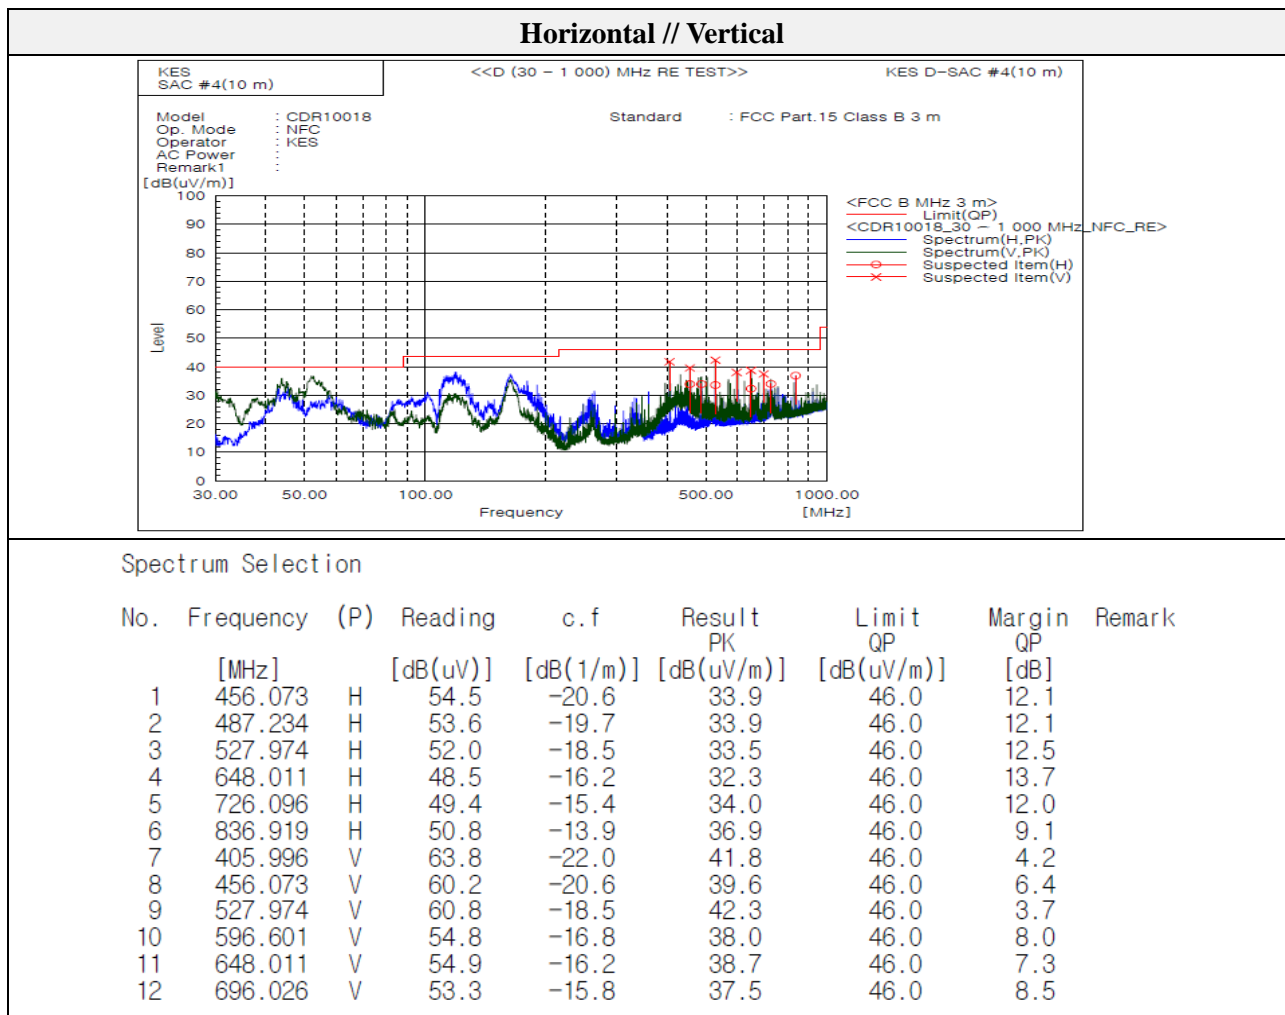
Horizontal // Vertical

KES
SAC #4(10 m)

<<D (30 – 1 000) MHz RE TEST>>

KES D–SAC #4(10 m)

Model : CDR10018
Op. Mode : NFC
Operator : KES
AC Power :
Remark1 :

Standard : FCC Part.15 Class B 3 m

[dB(uV/m)]
100
90
80
70
60
50
40
30
20
10
0

Level

30.00 50.00 100.00 500.00 1000.00
Frequency [MHz]

<FCC B MHz 3 m>
Limit(QP)
<CDR10018_30 – 1 000 MHz_NFC_RE>
Spectrum(H.PK)
Spectrum(V.PK)
Suspected Item(H)
Suspected Item(V)

Spectrum Selection

| No. | Frequency [MHz] | (P) | Reading [dB(uV)] | c.f [dB(1/m)] | Result PK [dB(uV/m)] | Limit QP [dB(uV/m)] | Margin QP [dB] | Remark |
|---|---|---|---|---|---|---|---|---|
| 1 | 456.073 | H | 54.5 | -20.6 | 33.9 | 46.0 | 12.1 | |
| 2 | 487.234 | H | 53.6 | -19.7 | 33.9 | 46.0 | 12.1 | |
| 3 | 527.974 | H | 52.0 | -18.5 | 33.5 | 46.0 | 12.5 | |
| 4 | 648.011 | H | 48.5 | -16.2 | 32.3 | 46.0 | 13.7 | |
| 5 | 726.096 | H | 49.4 | -15.4 | 34.0 | 46.0 | 12.0 | |
| 6 | 836.919 | H | 50.8 | -13.9 | 36.9 | 46.0 | 9.1 | |
| 7 | 405.996 | V | 63.8 | -22.0 | 41.8 | 46.0 | 4.2 | |
| 8 | 456.073 | V | 60.2 | -20.6 | 39.6 | 46.0 | 6.4 | |
| 9 | 527.974 | V | 60.8 | -18.5 | 42.3 | 46.0 | 3.7 | |
| 10 | 596.601 | V | 54.8 | -16.8 | 38.0 | 46.0 | 8.0 | |
| 11 | 648.011 | V | 54.9 | -16.2 | 38.7 | 46.0 | 7.3 | |
| 12 | 696.026 | V | 53.3 | -15.8 | 37.5 | 46.0 | 8.5 | |